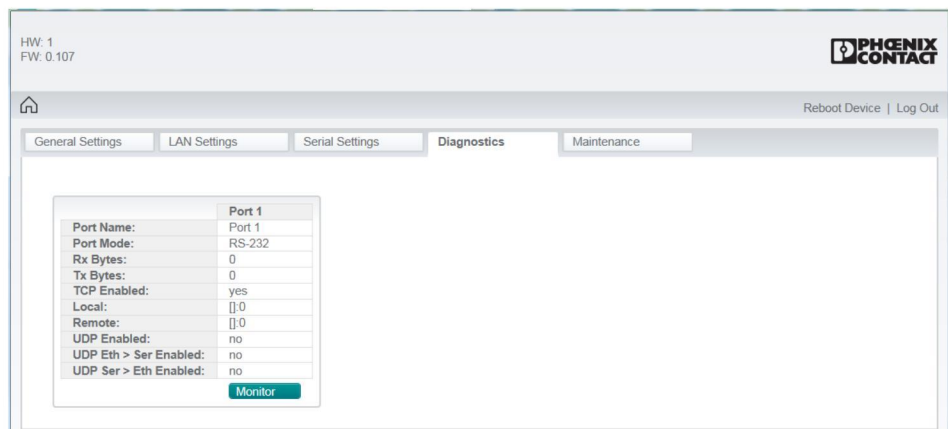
HW: 1
FW: 0.107

PHOENIX CONTACT

Reboot Device | Log Out

General Settings | LAN Settings | Serial Settings | Diagnostics | Maintenance

| | Port 1 |
|---|---|
| Port Name: | Port 1 |
| Port Mode: | RS-232 |
| Rx Bytes: | 0 |
| Tx Bytes: | 0 |
| TCP Enabled: | yes |
| Local: | []:0 |
| Remote: | []:0 |
| UDP Enabled: | no |
| UDP Eth > Ser Enabled: | no |
| UDP Ser > Eth Enabled: | no |
| | Monitor |